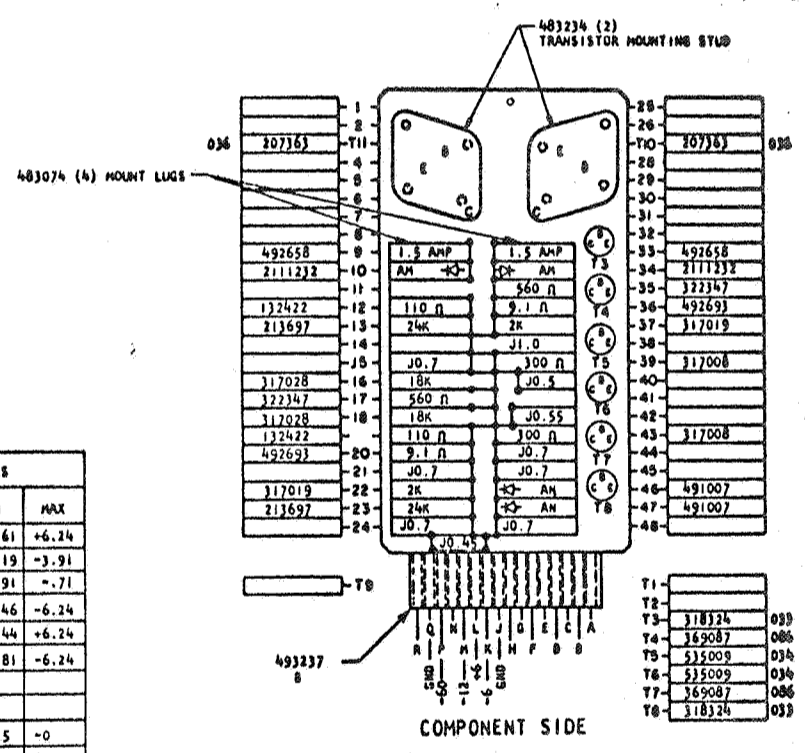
483234 (2)
TRANSISTOR MOUNTING STUD

483074 (4) MOUNT LUGS

036 207363 -1- -2- -T11- -3- -4- -5- -6- -7- -8-
492658 -9-
2111232 -10-
-11-
132422 -12-
213697 -13-
-14-
-15-
317028 -16-
322347 -17-
317028 -18-
132422
492693 -20-
-21-
317019 -22-
213697 -23-
-24-

E B C C E B C C

1.5 AMP | 1.5 AMP
AM | AM
| 560 Ω
110 Ω | 9.1 Ω
24K | 2K
| J1.0
J0.7 | 300 Ω
18K | J0.5
560 Ω |
18K | J0.55
110 Ω | 300 Ω
9.1 Ω | J0.7
J0.7 | J0.7
2K | AM
24K | AM
J0.7 | J0.7
J0.45

T3 T4 T5 T6 T7 T8

-25- -26- -T10- -28- -29- -30- -31- -32-
-33- 492658
-34- 2111232
-35- 322347
-36- 492693
-37- 317019
-38-
-39- 317008
-40-
-41-
-42-
-43- 317008
-44-
-45-
-46- 491007
-47- 491007
-48-
207363 036

T9

Q N L J G E C A
R P M K H F D B
GND -50 -12 +6 -6 GND

493237
B

T1
T2
T3 318324 033
T4 369087 086
T5 535009 034
T6 535009 034
T7 369087 086
T8 318324 033

COMPONENT SIDE

S
| | MAX |
|---|---|
| 61 | +6.24 |
| 19 | -3.91 |
| 91 | -.71 |
| 46 | -6.24 |
| 44 | +6.24 |
| 81 | -6.24 |
| | |
| 5 | -0 |